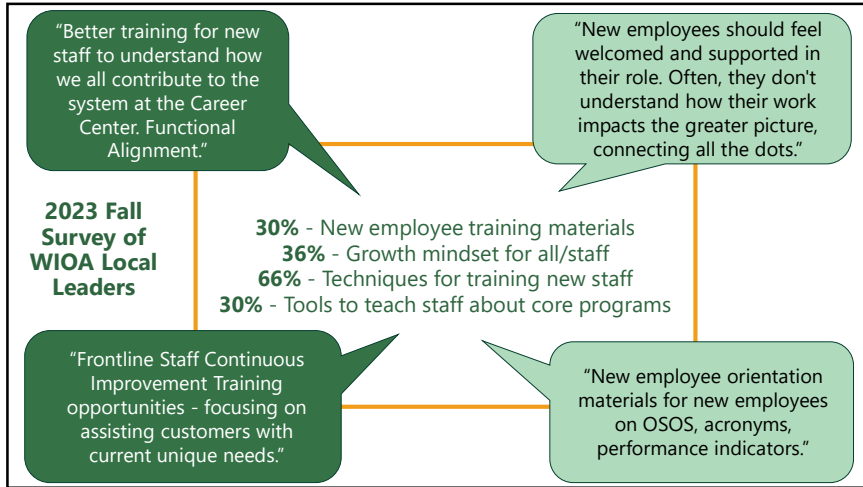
“Better training for new staff to understand how we all contribute to the system at the Career Center. Functional Alignment.”

“New employees should feel welcomed and supported in their role. Often, they don't understand how their work impacts the greater picture, connecting all the dots.”

2023 Fall Survey of WIOA Local Leaders

**30%** - New employee training materials
**36%** - Growth mindset for all/staff
**66%** - Techniques for training new staff
**30%** - Tools to teach staff about core programs

“Frontline Staff Continuous Improvement Training opportunities - focusing on assisting customers with current unique needs.”

“New employee orientation materials for new employees on OSOS, acronyms, performance indicators.”